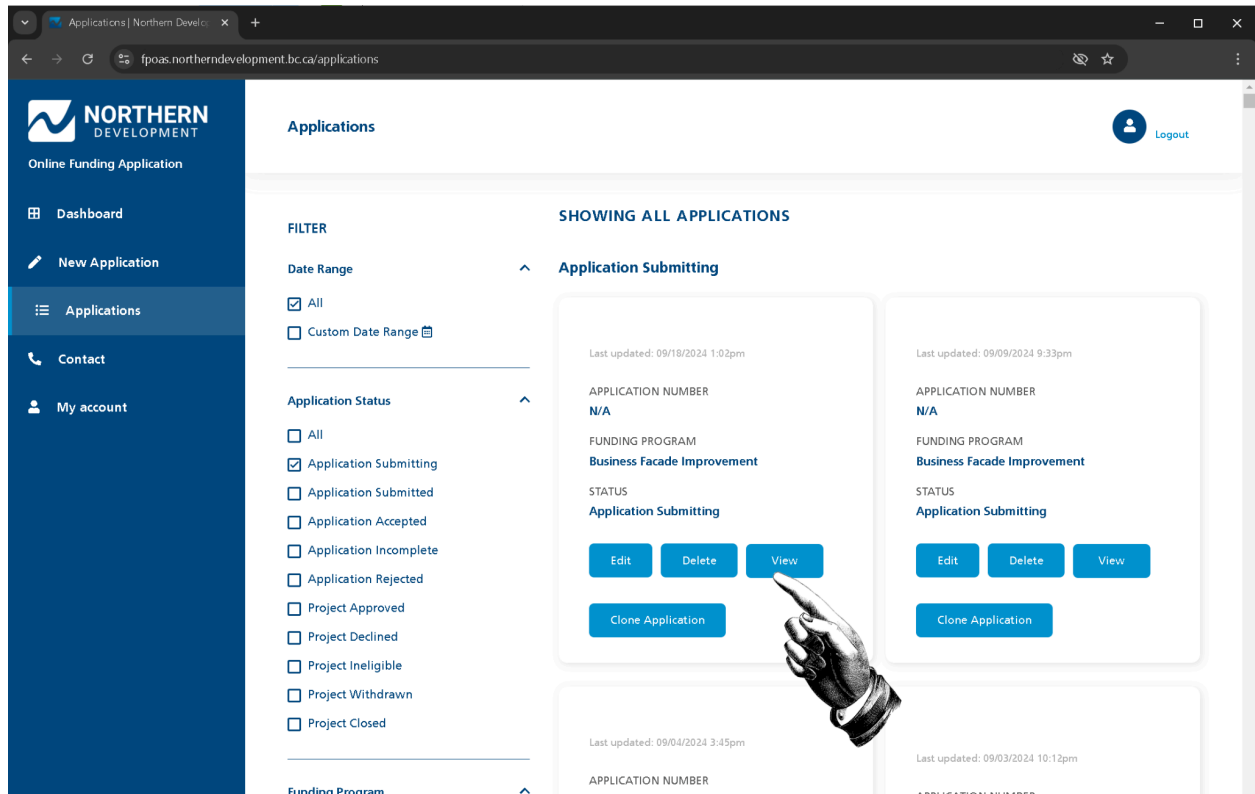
Applications | Northern Develo
fpoas.northerndevelopment.bc.ca/applications

NORTHERN DEVELOPMENT
Online Funding Application

Dashboard
New Application
Applications
Contact
My account

Applications

Logout

FILTER

Date Range
All
Custom Date Range

Application Status
All
Application Submitting
Application Submitted
Application Accepted
Application Incomplete
Application Rejected
Project Approved
Project Declined
Project Ineligible
Project Withdrawn
Project Closed

Funding Program

SHOWING ALL APPLICATIONS

Application Submitting

Last updated: 09/18/2024 1:02pm
APPLICATION NUMBER
N/A
FUNDING PROGRAM
Business Facade Improvement
STATUS
Application Submitting
Edit Delete View
Clone Application

Last updated: 09/09/2024 9:33pm
APPLICATION NUMBER
N/A
FUNDING PROGRAM
Business Facade Improvement
STATUS
Application Submitting
Edit Delete View
Clone Application

Last updated: 09/04/2024 3:45pm
APPLICATION NUMBER

Last updated: 09/03/2024 10:12pm
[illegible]